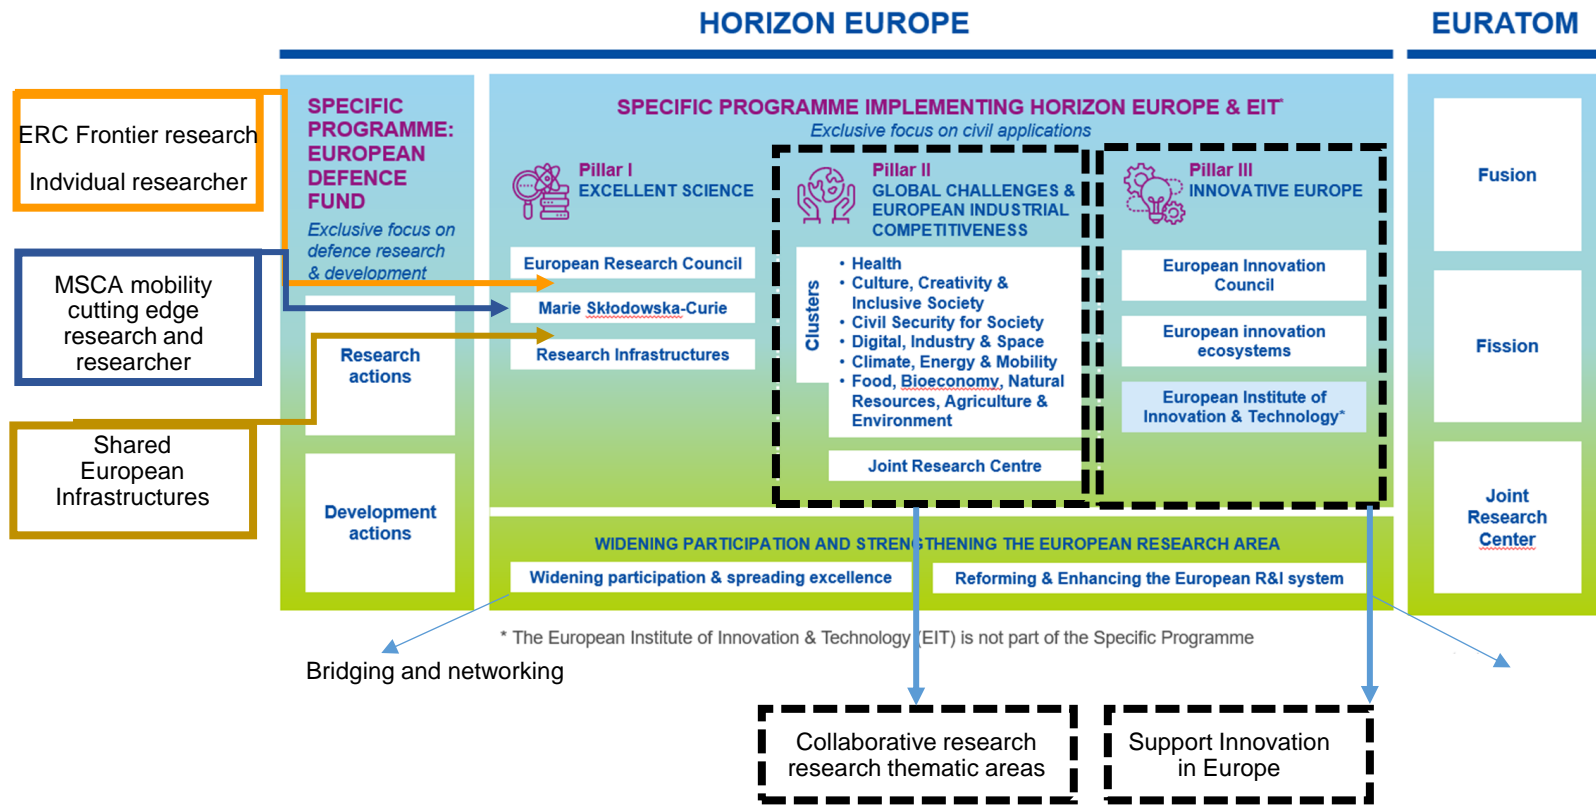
HORIZON EUROPE

EURATOM

ERC Frontier research

Indvidual researcher

MSCA mobility cutting edge research and researcher

Shared European Infrastructures

SPECIFIC PROGRAMME: EUROPEAN DEFENCE FUND

Exclusive focus on defence research & development

Research actions

Development actions

SPECIFIC PROGRAMME IMPLEMENTING HORIZON EUROPE & EIT*

Exclusive focus on civil applications

Pillar I
EXCELLENT SCIENCE

European Research Council

Marie Skłodowska-Curie

Research Infrastructures

Pillar II
GLOBAL CHALLENGES & EUROPEAN INDUSTRIAL COMPETITIVENESS

Clusters

• Health
• Culture, Creativity & Inclusive Society
• Civil Security for Society
• Digital, Industry & Space
• Climate, Energy & Mobility
• Food, Bioeconomy, Natural Resources, Agriculture & Environment

Joint Research Centre

Pillar III
INNOVATIVE EUROPE

European Innovation Council

European innovation ecosystems

European Institute of Innovation & Technology*

Fusion

Fission

Joint Research Center

WIDENING PARTICIPATION AND STRENGTHENING THE EUROPEAN RESEARCH AREA

Widening participation & spreading excellence

Reforming & Enhancing the European R&I system

* The European Institute of Innovation & Technology (EIT) is not part of the Specific Programme

Bridging and networking

Collaborative research research thematic areas

Support Innovation in Europe